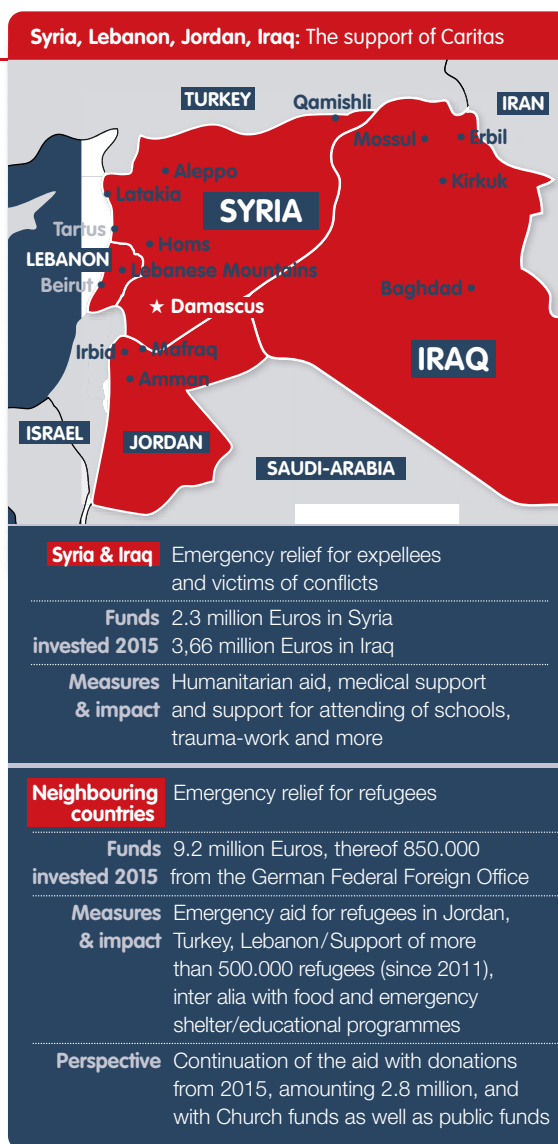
**Syria, Lebanon, Jordan, Iraq:** The support of Caritas

TURKEY
Qamishli
IRAN
Mossul
Erbil
Aleppo
Latakia
Kirkuk
SYRIA
Tartus
Homs
LEBANON
Lebanese Mountains
Beirut
Baghdad
Damascus
Irbid
Mafraq
IRAQ
Amman
ISRAEL
JORDAN
SAUDI-ARABIA

| | |
|---|---|
| Syria & Iraq | Emergency relief for expellees and victims of conflicts |
| Funds invested 2015 | 2.3 million Euros in Syria 3,66 million Euros in Iraq |
| Measures & impact | Humanitarian aid, medical support and support for attending of schools, trauma-work and more |

| | |
|---|---|
| Neighbouring countries | Emergency relief for refugees |
| Funds invested 2015 | 9.2 million Euros, thereof 850.000 from the German Federal Foreign Office |
| Measures & impact | Emergency aid for refugees in Jordan, Turkey, Lebanon/Support of more than 500.000 refugees (since 2011), inter alia with food and emergency shelter/educational programmes |
| Perspective | Continuation of the aid with donations from 2015, amounting 2.8 million, and with Church funds as well as public funds |